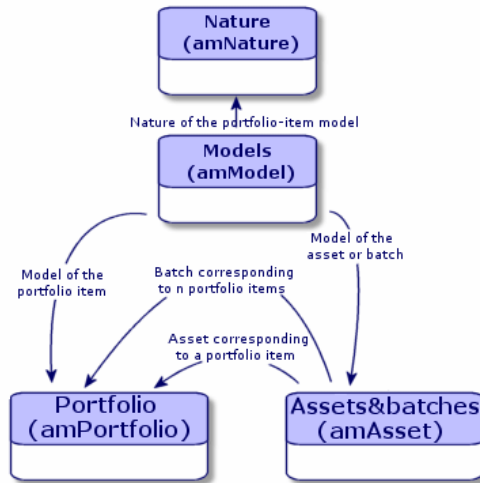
Nature
(amNature)

Nature of the portfolio-item model

Models
(amModel)

Model of the portfolio item

Batch corresponding to n portfolio items

Model of the asset or batch

Asset corresponding to a portfolio item

Portfolio
(amPortfolio)

Assets&batches
(amAsset)